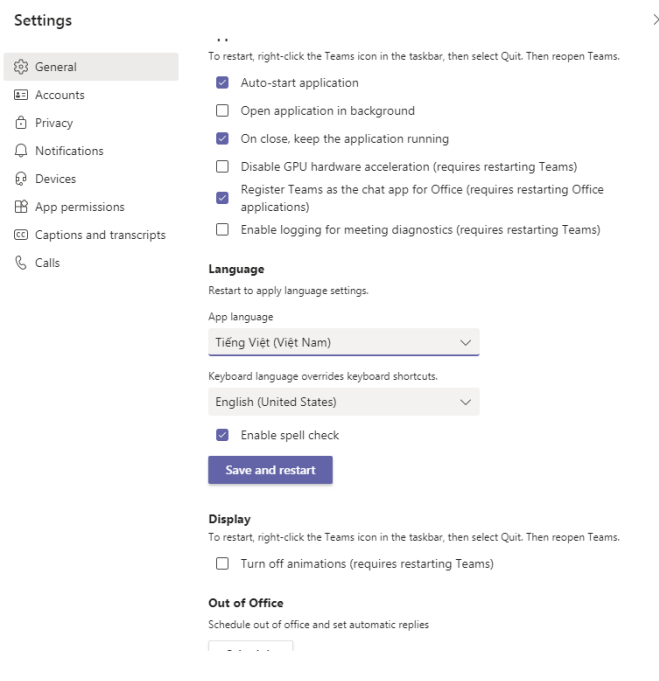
Settings

General
Accounts
Privacy
Notifications
Devices
App permissions
Captions and transcripts
Calls

To restart, right-click the Teams icon in the taskbar, then select Quit. Then reopen Teams.

Auto-start application
Open application in background
On close, keep the application running
Disable GPU hardware acceleration (requires restarting Teams)
Register Teams as the chat app for Office (requires restarting Office applications)
Enable logging for meeting diagnostics (requires restarting Teams)

Language
Restart to apply language settings.

App language
Tiếng Việt (Việt Nam)

Keyboard language overrides keyboard shortcuts.
English (United States)

Enable spell check

Save and restart

Display
To restart, right-click the Teams icon in the taskbar, then select Quit. Then reopen Teams.

Turn off animations (requires restarting Teams)

Out of Office
Schedule out of office and set automatic replies

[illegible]